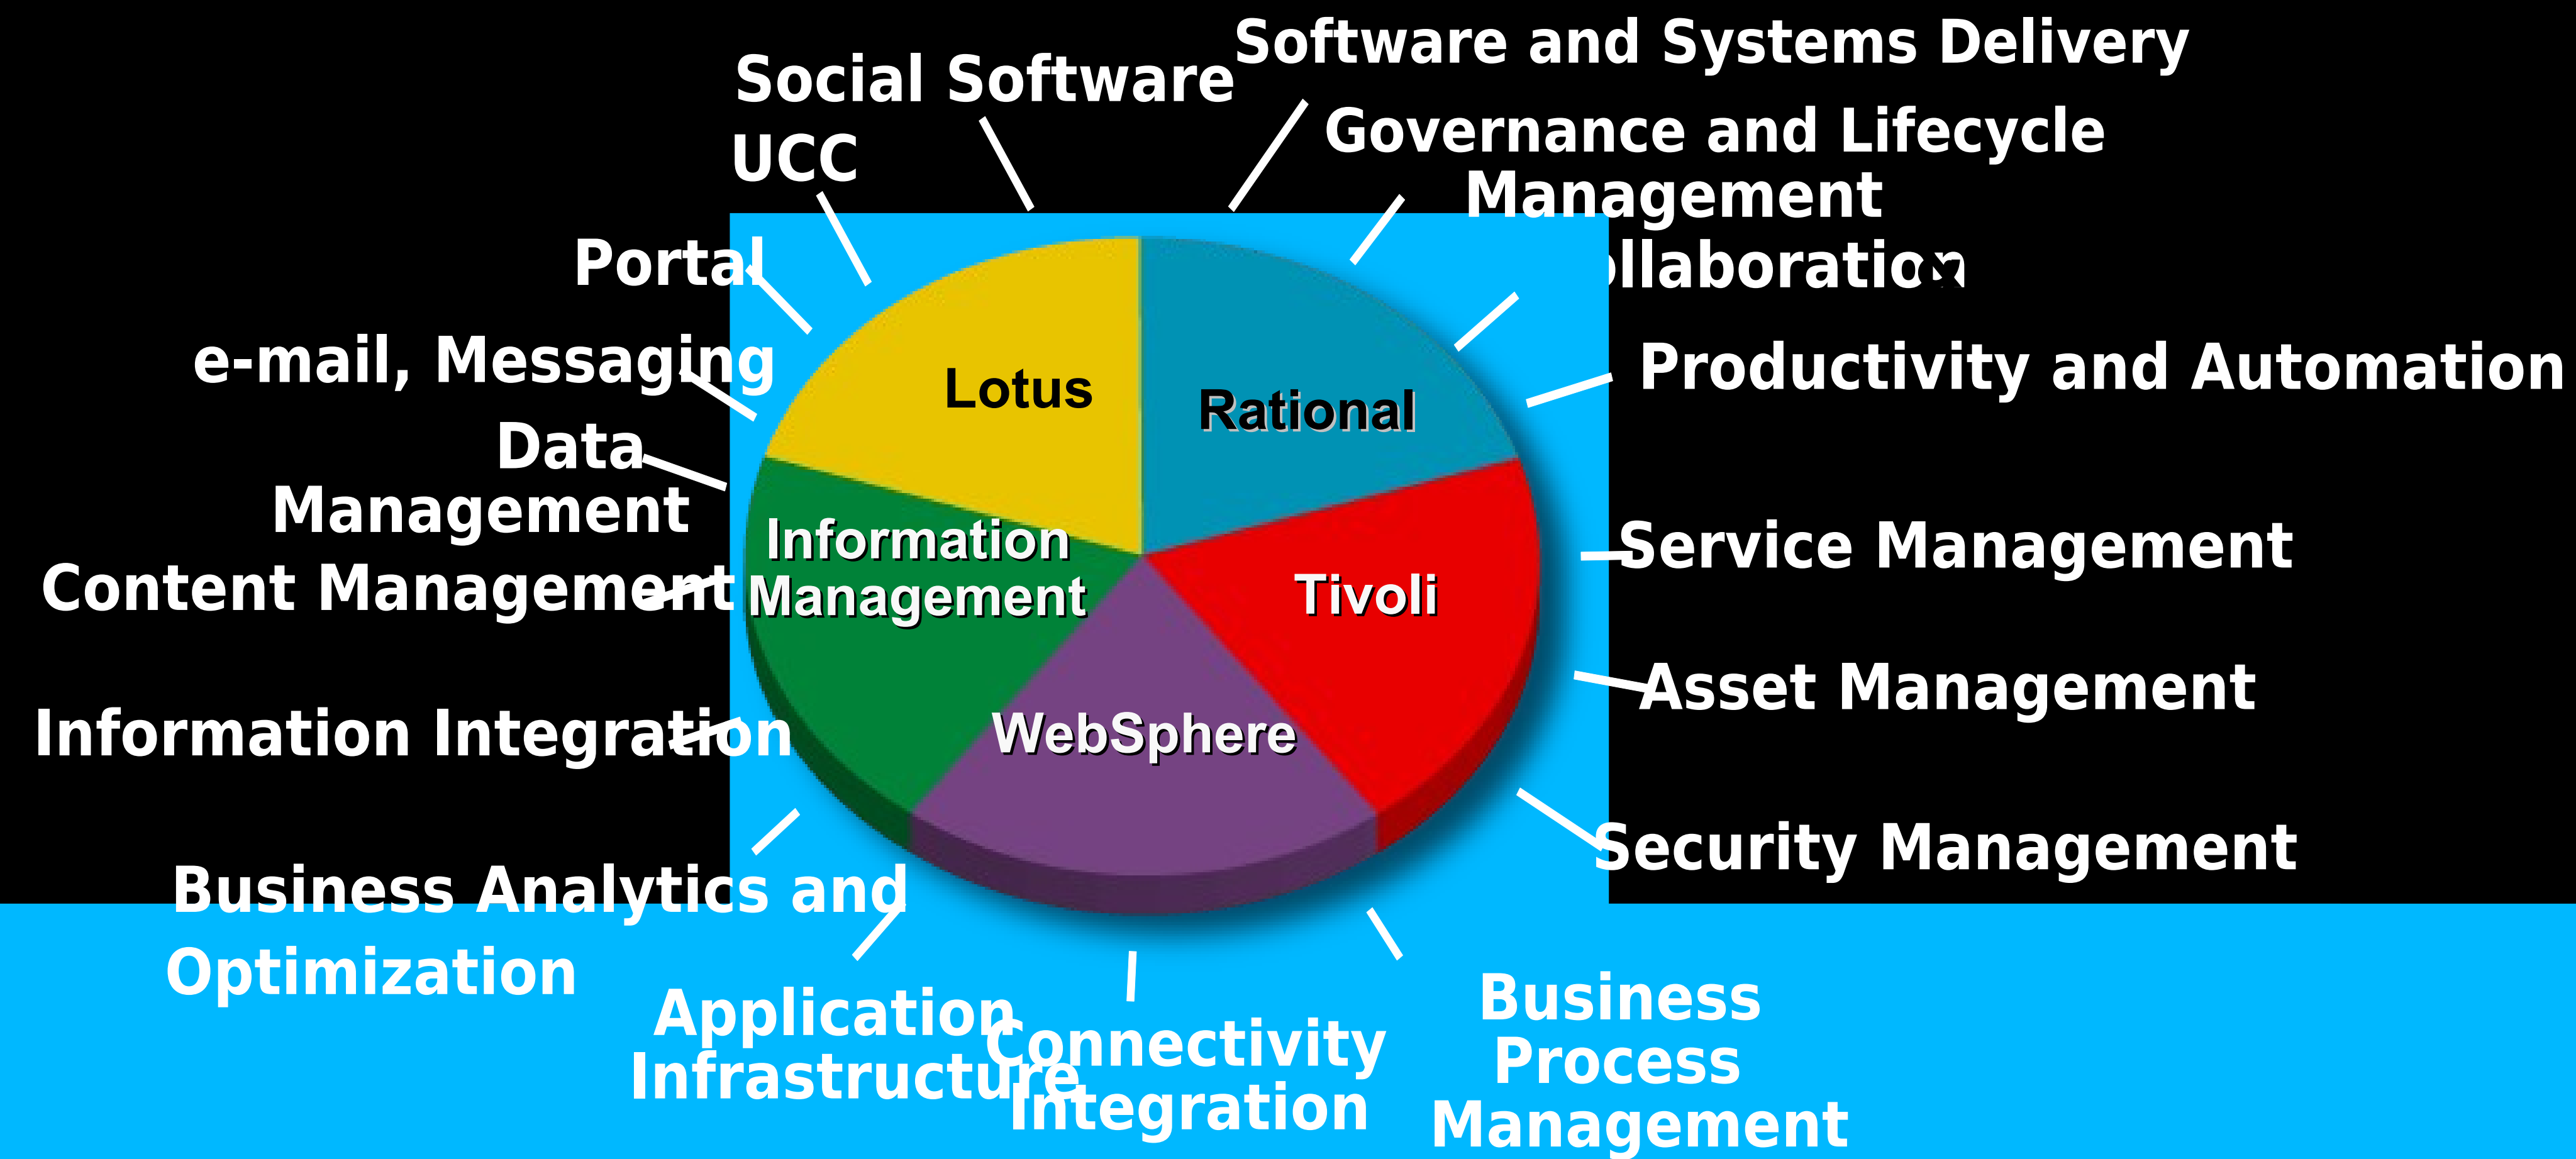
Social Software
Software and Systems Delivery
UCC
Governance and Lifecycle Management
Portal
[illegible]llaboration
e-mail, Messaging
Productivity and Automation
Data Management
Lotus
Rational
Information Management
Tivoli
Service Management
Content Management
Asset Management
WebSphere
Information Integration
Security Management
Business Analytics and Optimization
Application Infrastructure
Connectivity Integration
Business Process Management